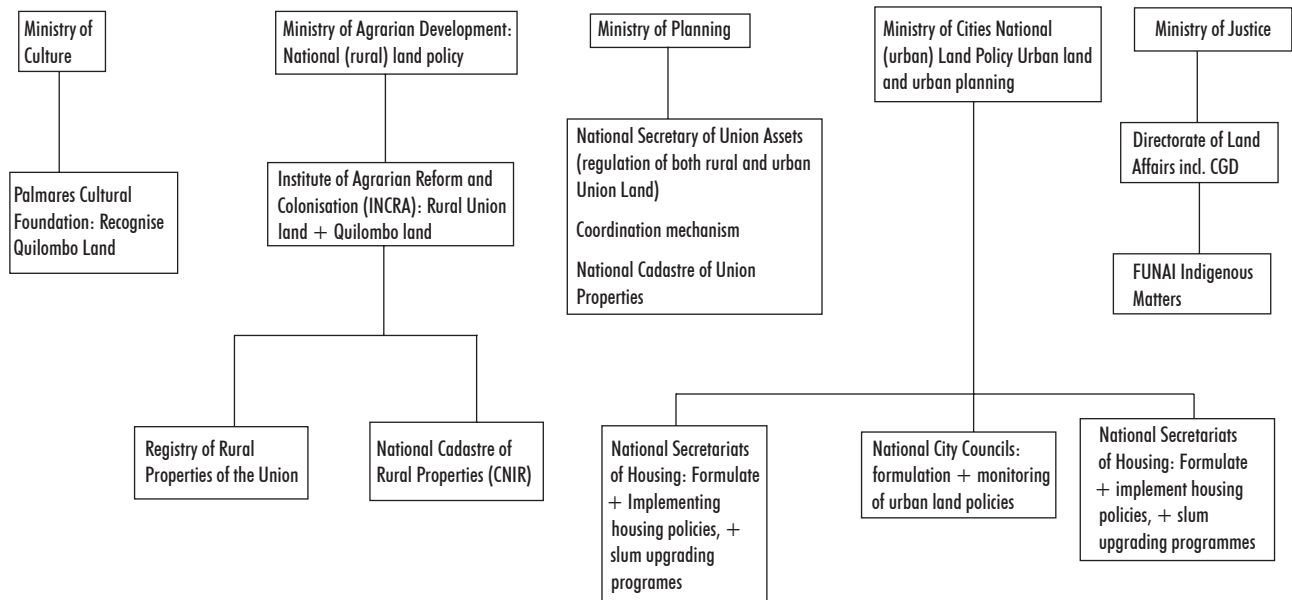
Ministry of Culture

Palmares Cultural Foundation: Recognise Quilombo Land

Ministry of Agrarian Development: National (rural) land policy

Institute of Agrarian Reform and Colonisation (INCRA): Rural Union land + Quilombo land

Registry of Rural Properties of the Union

National Cadastre of Rural Properties (CNIR)

Ministry of Planning

National Secretary of Union Assets (regulation of both rural and urban Union Land)

Coordination mechanism

National Cadastre of Union Properties

Ministry of Cities National (urban) Land Policy Urban land and urban planning

National Secretariats of Housing: Formulate + Implementing housing policies, + slum upgrading programes

National City Councils: formulation + monitoring of urban land policies

National Secretariats of Housing: Formulate + implement housing policies, + slum upgrading programmes

Ministry of Justice

Directorate of Land Affairs incl. CGD

FUNAI Indigenous Matters